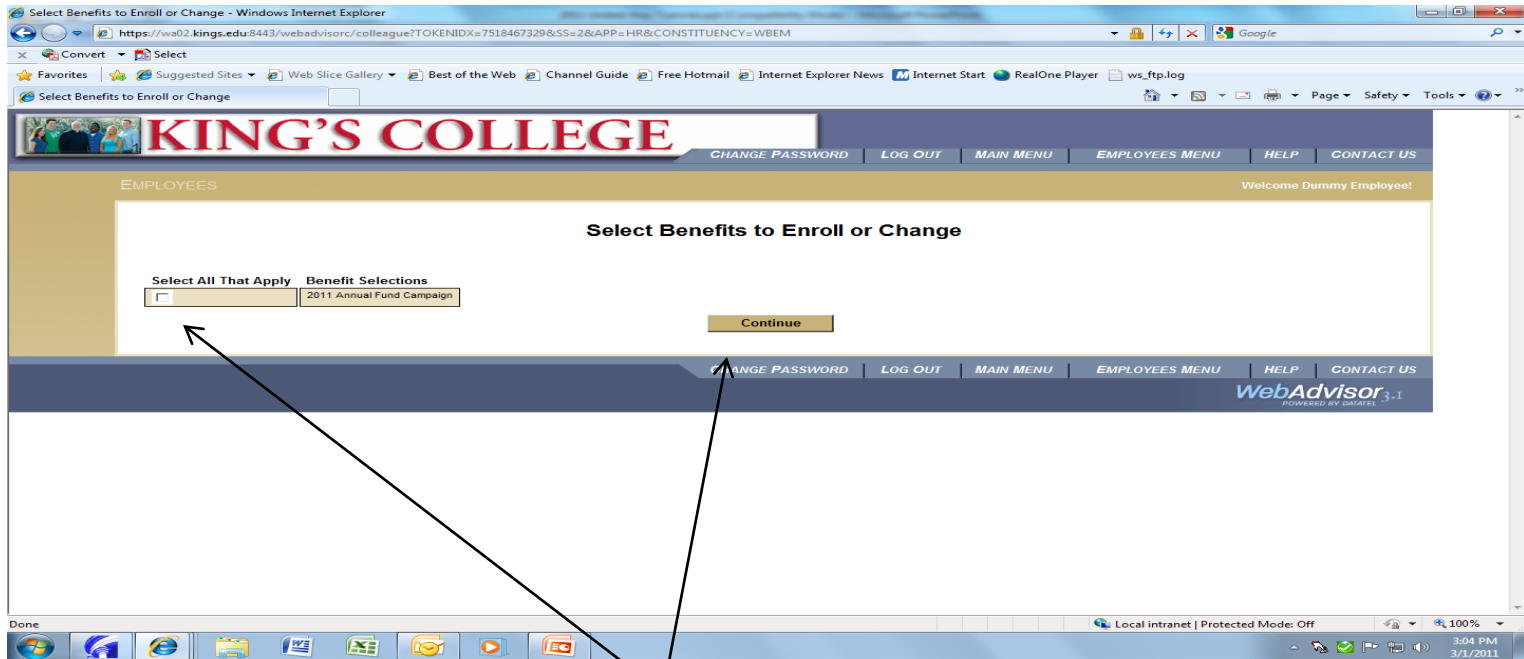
Select Benefits to Enroll or Change - Windows Internet Explorer

https://wa02.kings.edu:8443/webadvisorc/colleague?TOKENIDX=7518467329&SS=2&APP=HR&CONSTITUENCY=WBEM

Google

Convert Select

Favorites Suggested Sites Web Slice Gallery Best of the Web Channel Guide Free Hotmail Internet Explorer News Internet Start RealOne Player ws_ftp.log

Select Benefits to Enroll or Change

Page Safety Tools

KING'S COLLEGE

CHANGE PASSWORD LOG OUT MAIN MENU EMPLOYEES MENU HELP CONTACT US

EMPLOYEES

Welcome Dummy Employee!

Select Benefits to Enroll or Change

| Select All That Apply | Benefit Selections |
|---|---|
| | 2011 Annual Fund Campaign |

Continue

CHANGE PASSWORD LOG OUT MAIN MENU EMPLOYEES MENU HELP CONTACT US

WebAdvisor 3.1
POWERED BY DATATEL

Done

Local intranet | Protected Mode: Off

100%

3:04 PM
3/1/2011